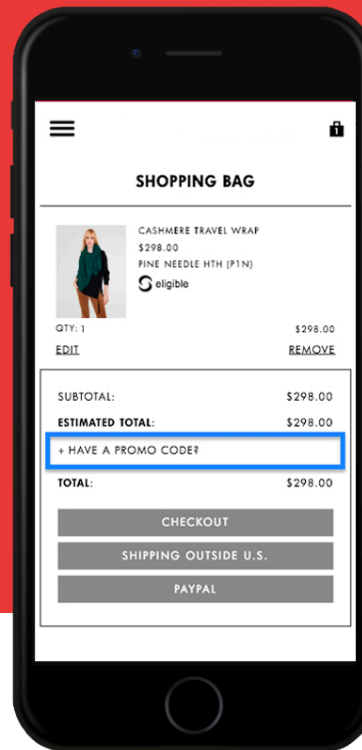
SHOPPING BAG

CASHMERE TRAVEL WRAP
$298.00
PINE NEEDLE HTH (P1N)
eligible

QTY: 1
$298.00

EDIT
REMOVE

SUBTOTAL: $298.00

ESTIMATED TOTAL: $298.00

+ HAVE A PROMO CODE?

TOTAL: $298.00

CHECKOUT

SHIPPING OUTSIDE U.S.

PAYPAL